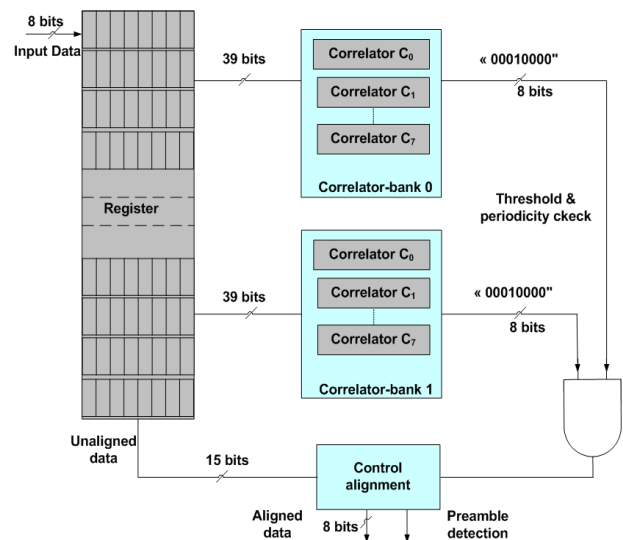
8 bits

Input Data

39 bits

Correlator $C_0$

Correlator $C_1$

Correlator $C_7$

Correlator-bank 0

« 00010000"

8 bits

Threshold & periodicity ckeck

Register

39 bits

Correlator $C_0$

Correlator $C_1$

Correlator $C_7$

Correlator-bank 1

« 00010000"

8 bits

Unaligned data

15 bits

Control alignment

Aligned data

8 bits

Preamble detection